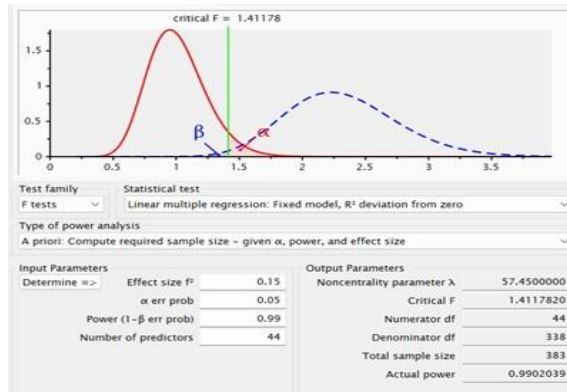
critical F = 1.41178

1.5
1
0.5
0
0
0.5
1
1.5
2
2.5
3
3.5

β
α

Test family
F tests

Statistical test
Linear multiple regression: Fixed model, R² deviation from zero

Type of power analysis
A priori: Compute required sample size – given α, power, and effect size

Input Parameters
Determine =>

| | |
|---|---|
| Effect size f² | 0.15 |
| α err prob | 0.05 |
| Power (1–β err prob) | 0.99 |
| Number of predictors | 44 |

Output Parameters

| | |
|---|---|
| Noncentrality parameter λ | 57.4500000 |
| Critical F | 1.4117820 |
| Numerator df | 44 |
| Denominator df | 338 |
| Total sample size | 383 |
| Actual power | 0.9902039 |